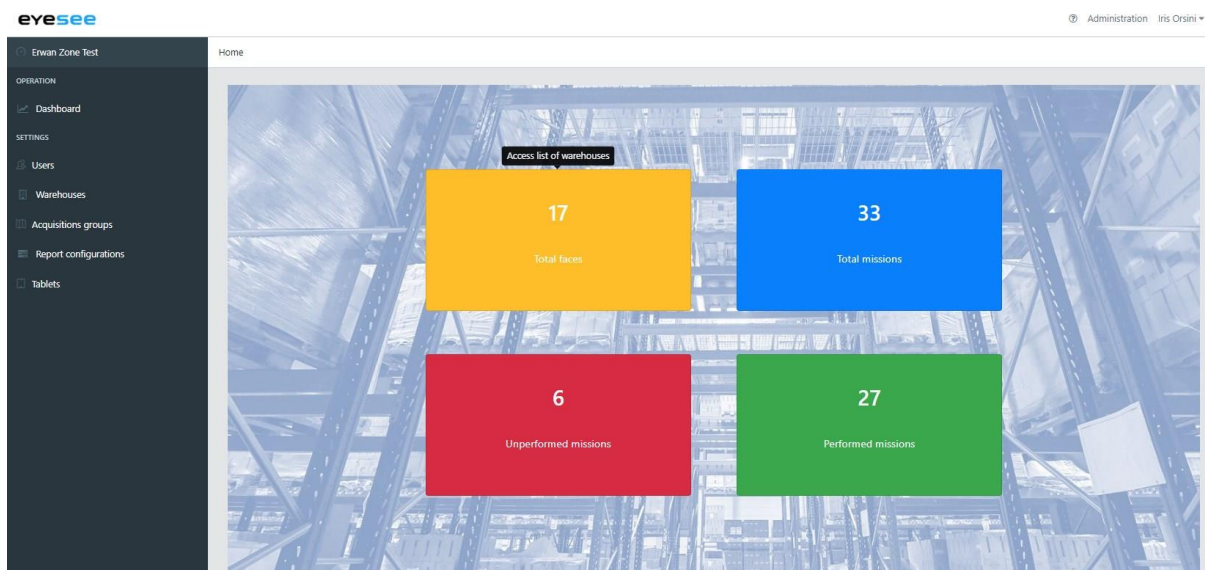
eyesee

Administration Iris Orsini

Erwan Zone Test

OPERATION

Dashboard

SETTINGS

Users

Warehouses

Acquisitions groups

Report configurations

Tablets

Home

Access list of warehouses

17

Total faces

33

Total missions

6

Unperformed missions

27

Performed missions